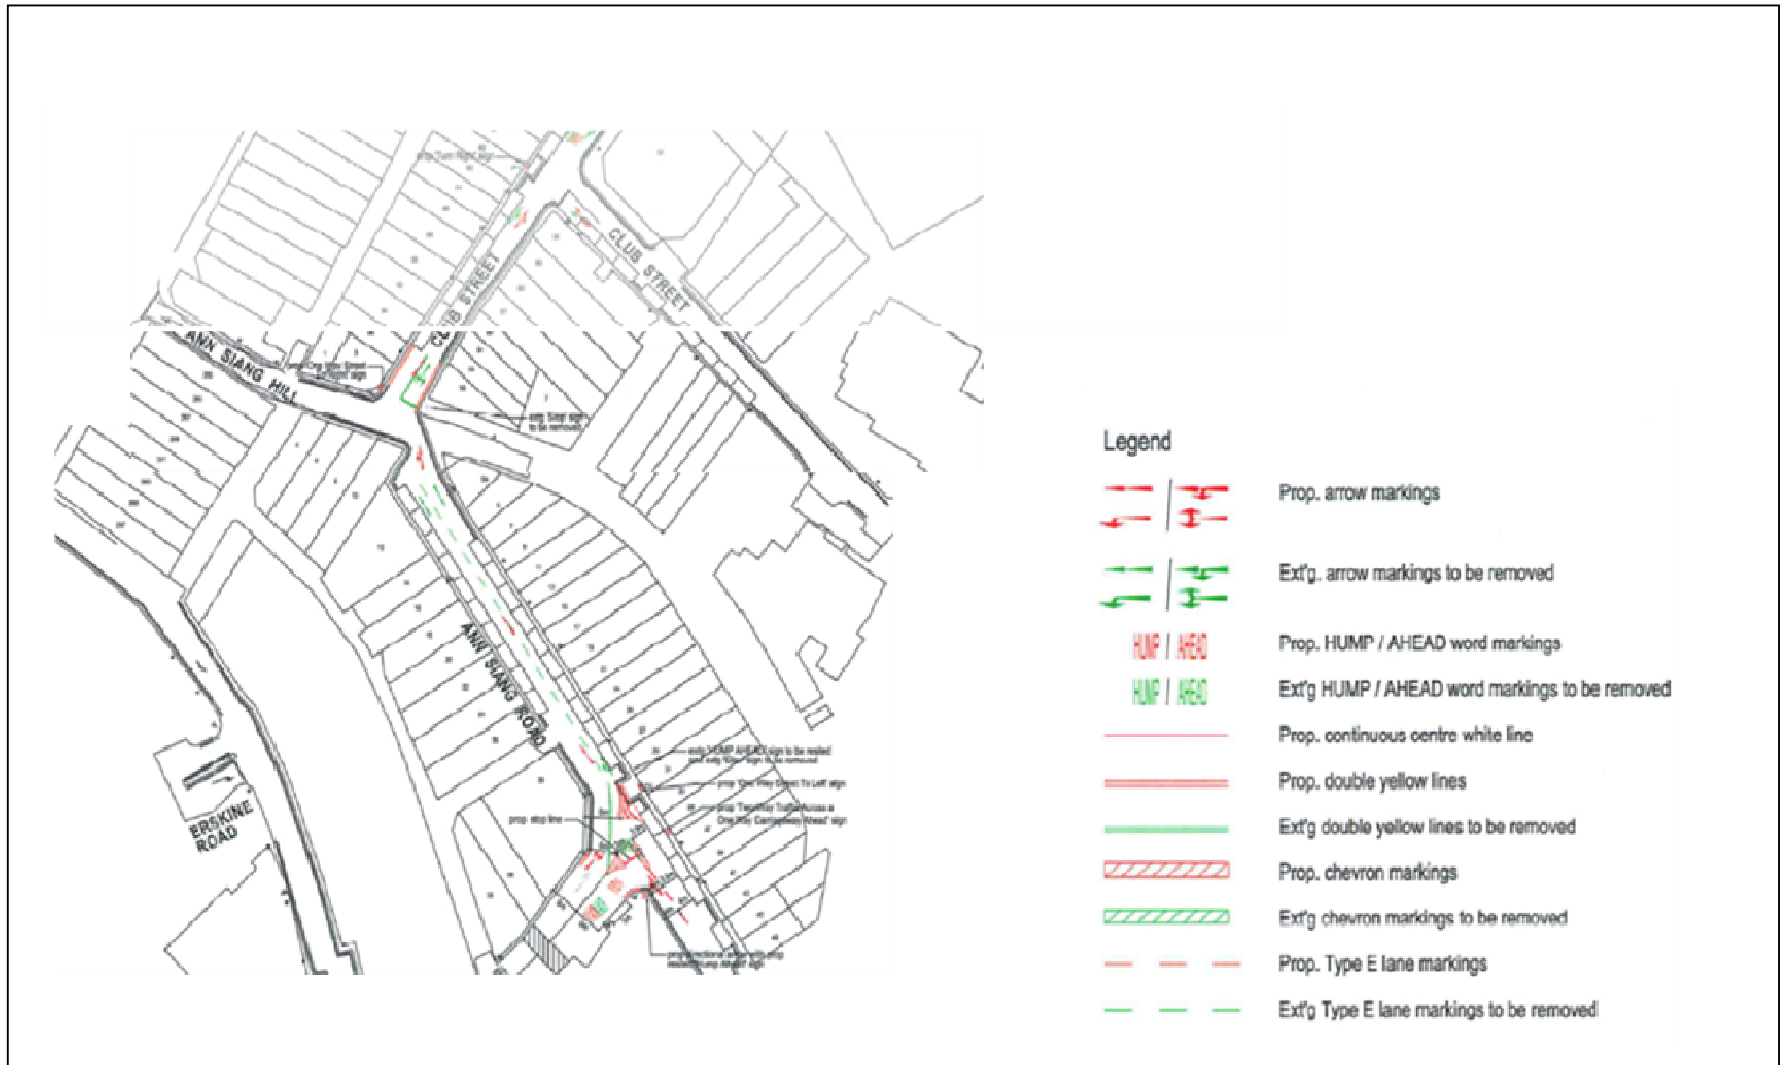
CLUB STREET

CLUB STREET

ANN SIANG HILL

ANN SIANG ROAD

ERSKINE ROAD

prop stop line

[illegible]

Legend

Prop. arrow markings

Ext'g. arrow markings to be removed

HUMP / AHEAD

Prop. HUMP / AHEAD word markings

HUMP / AHEAD

Ext'g HUMP / AHEAD word markings to be removed

Prop. continuous centre white line

Prop. double yellow lines

Ext'g double yellow lines to be removed

Prop. chevron markings

Ext'g chevron markings to be removed

Prop. Type E lane markings

Ext'g Type E lane markings to be removed